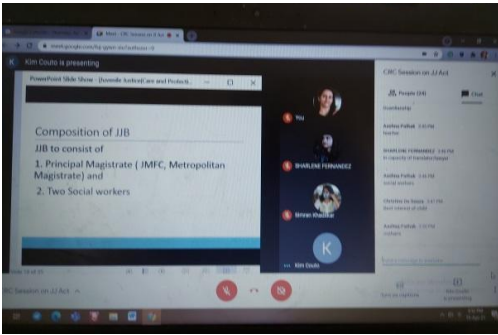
Kim Couto is presenting

PowerPoint Slide Show - [Juvenile Justice(Care and Protecti...

Composition of JJB

JJB to consist of

1. Principal Magistrate ( JMFC, Metropolitan Magistrate) and

2. Two Social workers

You

SHARLENE FERNANDEZ

Brinnin Khadilkar

K

Kim Couto

CRC Session on JJ Act

People (34)

Chat

Aashna Pathak

SHARLENE FERNANDEZ

Aashna Pathak

Christine Da Souza

Aashna Pathak

CRC Session on JJ Act